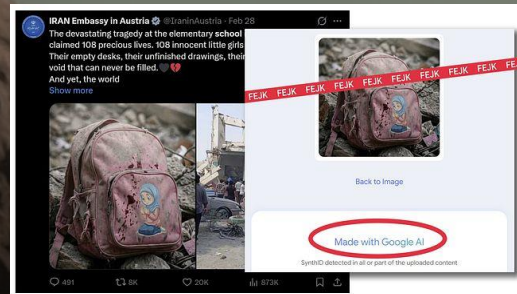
IRAN Embassy in Austria @IraninAustria · Feb 28

The devastating tragedy at the elementary school claimed 108 precious lives. 108 innocent little girls Their empty desks, their unfinished drawings, their void that can never be filled.
And yet, the world
Show more

FEJK FEJK FEJK FEJK FEJK FEJK FEJK FEJK FEJK FEJK FEJK

Back to Image

Made with Google AI

SynthID detected in all or part of the uploaded content

491 8K 20K 873K